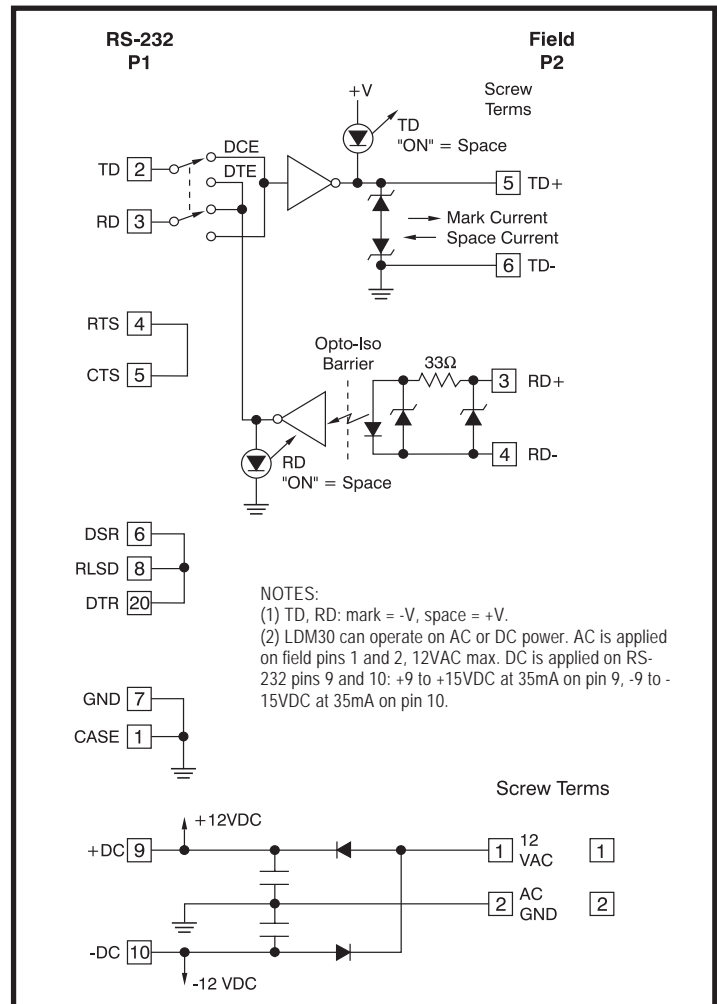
RS-232
P1

Field
P2

+V

Screw Terms

TD "ON" = Space

DCE
DTE

TD 2

RD 3

5 TD+

Mark Current
Space Current

6 TD-

RTS 4

CTS 5

Opto-Iso Barrier

33Ω

3 RD+

4 RD-

RD "ON" = Space

DSR 6

RLSD 8

DTR 20

NOTES:
(1) TD, RD: mark = -V, space = +V.
(2) LDM30 can operate on AC or DC power. AC is applied on field pins 1 and 2, 12VAC max. DC is applied on RS-232 pins 9 and 10: +9 to +15VDC at 35mA on pin 9, -9 to -15VDC at 35mA on pin 10.

GND 7

CASE 1

Screw Terms

+12VDC

+DC 9

1 12 VAC

1

2 AC GND

2

-DC 10

-12 VDC